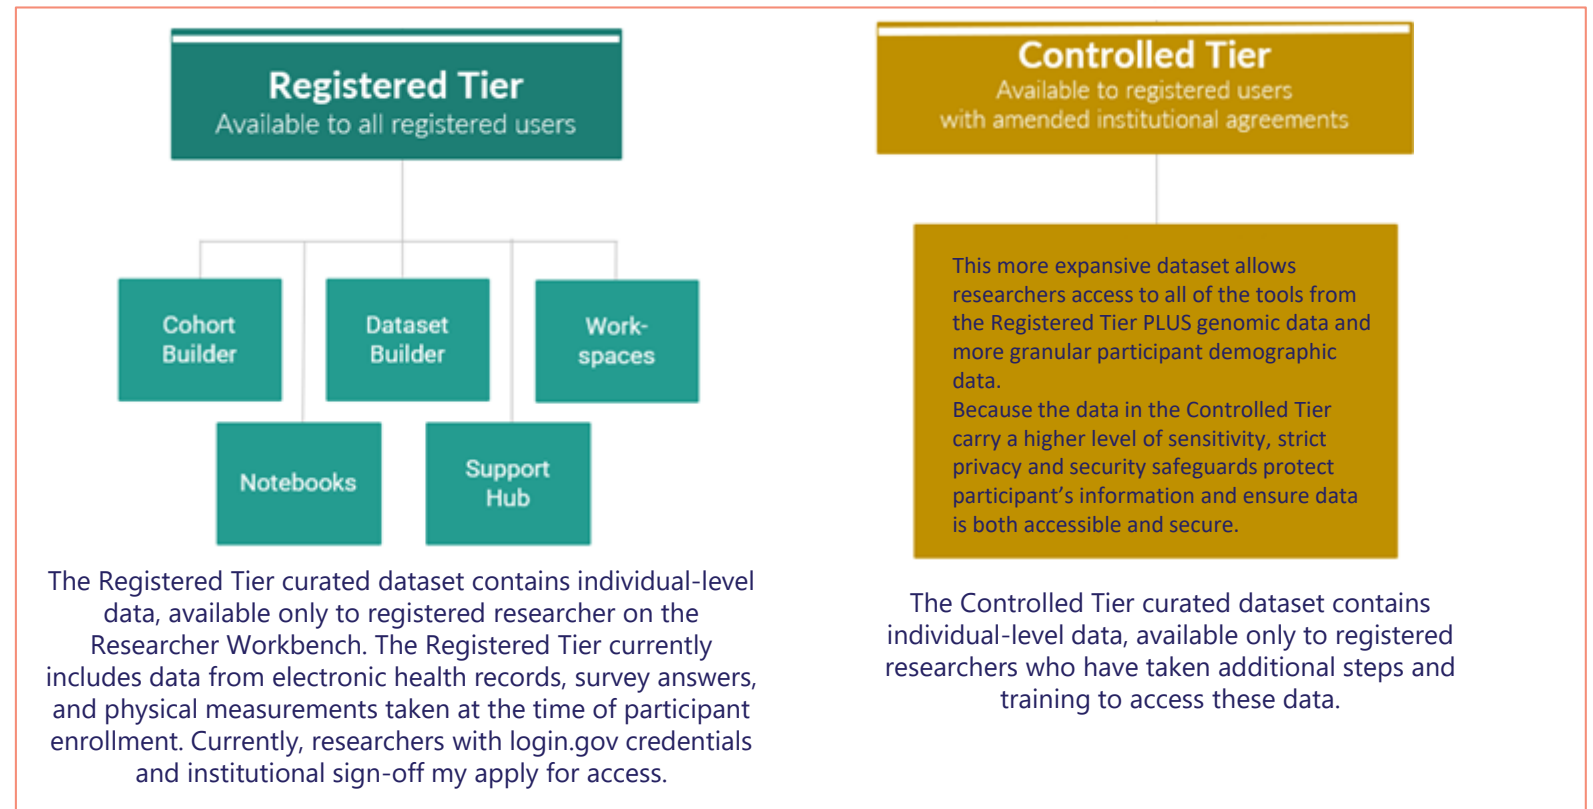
Registered Tier
Available to all registered users

Cohort Builder

Dataset Builder

Workspaces

Notebooks

Support Hub

The Registered Tier curated dataset contains individual-level data, available only to registered researcher on the Researcher Workbench. The Registered Tier currently includes data from electronic health records, survey answers, and physical measurements taken at the time of participant enrollment. Currently, researchers with login.gov credentials and institutional sign-off my apply for access.

Controlled Tier
Available to registered users with amended institutional agreements

This more expansive dataset allows researchers access to all of the tools from the Registered Tier PLUS genomic data and more granular participant demographic data.
Because the data in the Controlled Tier carry a higher level of sensitivity, strict privacy and security safeguards protect participant's information and ensure data is both accessible and secure.

The Controlled Tier curated dataset contains individual-level data, available only to registered researchers who have taken additional steps and training to access these data.